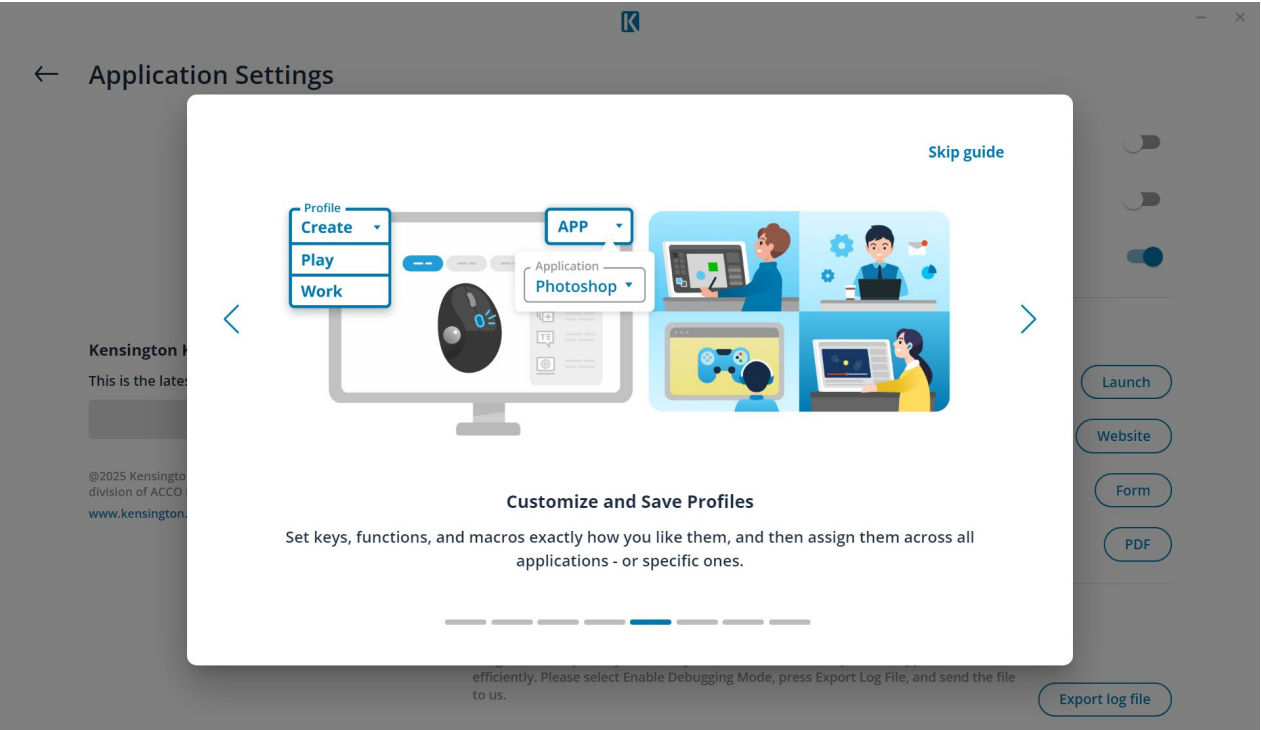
Application Settings

Kensington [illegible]

This is the lates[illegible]

@2025 Kensingto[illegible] division of ACCO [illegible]

www.kensington.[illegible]

Launch

Website

Form

PDF

efficiently. Please select Enable Debugging Mode, press Export Log File, and send the file to us.

Export log file

Skip guide

Profile
Create
Play
Work

APP

Application
Photoshop

Customize and Save Profiles

Set keys, functions, and macros exactly how you like them, and then assign them across all applications - or specific ones.